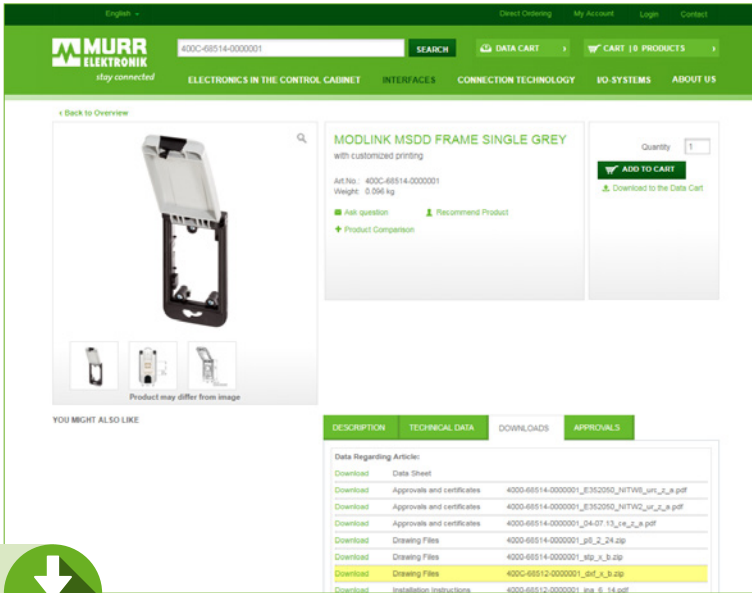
English ⌄

Direct Ordering My Account Login Contact

MURR ELEKTRONIK stay connected

400C-68514-0000001

SEARCH

DATA CART ›

CART | 0 PRODUCTS ›

ELECTRONICS IN THE CONTROL CABINET INTERFACES CONNECTION TECHNOLOGY I/O-SYSTEMS ABOUT US

‹ Back to Overview

MODLINK MSDD FRAME SINGLE GREY

with customized printing

Art.No.: 400C-68514-0000001
Weight: 0.096 kg

Ask question Recommend Product

+ Product Comparison

Quantity 1

ADD TO CART

Download to the Data Cart

Product may differ from image

YOU MIGHT ALSO LIKE

DESCRIPTION TECHNICAL DATA DOWNLOADS APPROVALS

Data Regarding Article:

| | | |
|---|---|---|
| Download | Data Sheet | |
| Download | Approvals and certificates | 4000-68514-0000001_E352050_NITW8_urc_z_a.pdf |
| Download | Approvals and certificates | 4000-68514-0000001_E352050_NITW2_ur_z_a.pdf |
| Download | Approvals and certificates | 4000-68514-0000001_04-07.13_ce_z_a.pdf |
| Download | Drawing Files | 4000-68514-0000001_p8_2_24.zip |
| Download | Drawing Files | 4000-68514-0000001_stp_x_b.zip |
| Download | Drawing Files | 400C-68512-0000001_dxf_x_b.zip |
| Download | Installation Instructions | 4000-68512-0000001_ina_6_14.pdf |